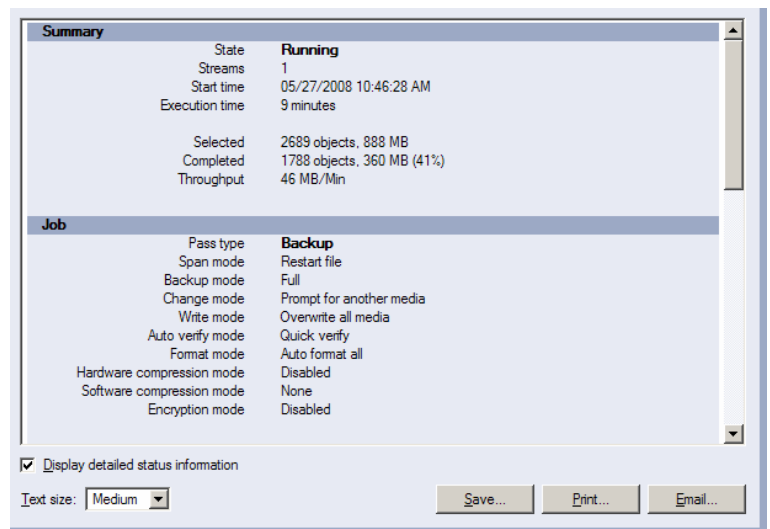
Summary

| | |
|---|---|
| State | Running |
| Streams | 1 |
| Start time | 05/27/2008 10:46:28 AM |
| Execution time | 9 minutes |
| | |
| Selected | 2689 objects, 888 MB |
| Completed | 1788 objects, 360 MB (41%) |
| Throughput | 46 MB/Min |

Job

| | |
|---|---|
| Pass type | Backup |
| Span mode | Restart file |
| Backup mode | Full |
| Change mode | Prompt for another media |
| Write mode | Overwrite all media |
| Auto verify mode | Quick verify |
| Format mode | Auto format all |
| Hardware compression mode | Disabled |
| Software compression mode | None |
| Encryption mode | Disabled |

Display detailed status information

Text size: Medium

Save...

Print...

Email...